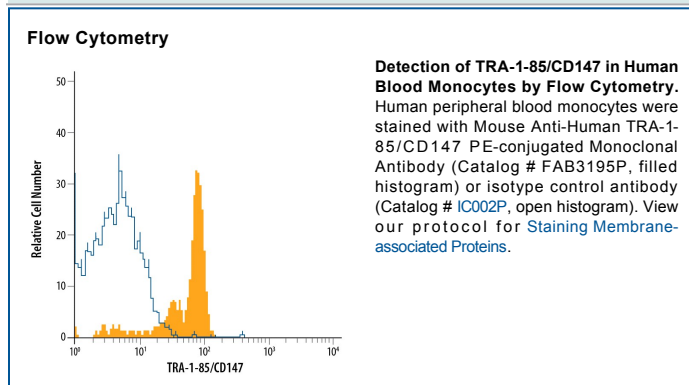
Flow Cytometry

50
40
30
20
10
0
Relative Cell Number
$10^0$ $10^1$ $10^2$ $10^3$ $10^4$
TRA-1-85/CD147

**Detection of TRA-1-85/CD147 in Human Blood Monocytes by Flow Cytometry.** Human peripheral blood monocytes were stained with Mouse Anti-Human TRA-1-85/CD147 PE-conjugated Monoclonal Antibody (Catalog # FAB3195P, filled histogram) or isotype control antibody (Catalog # IC002P, open histogram). View our protocol for Staining Membrane-associated Proteins.